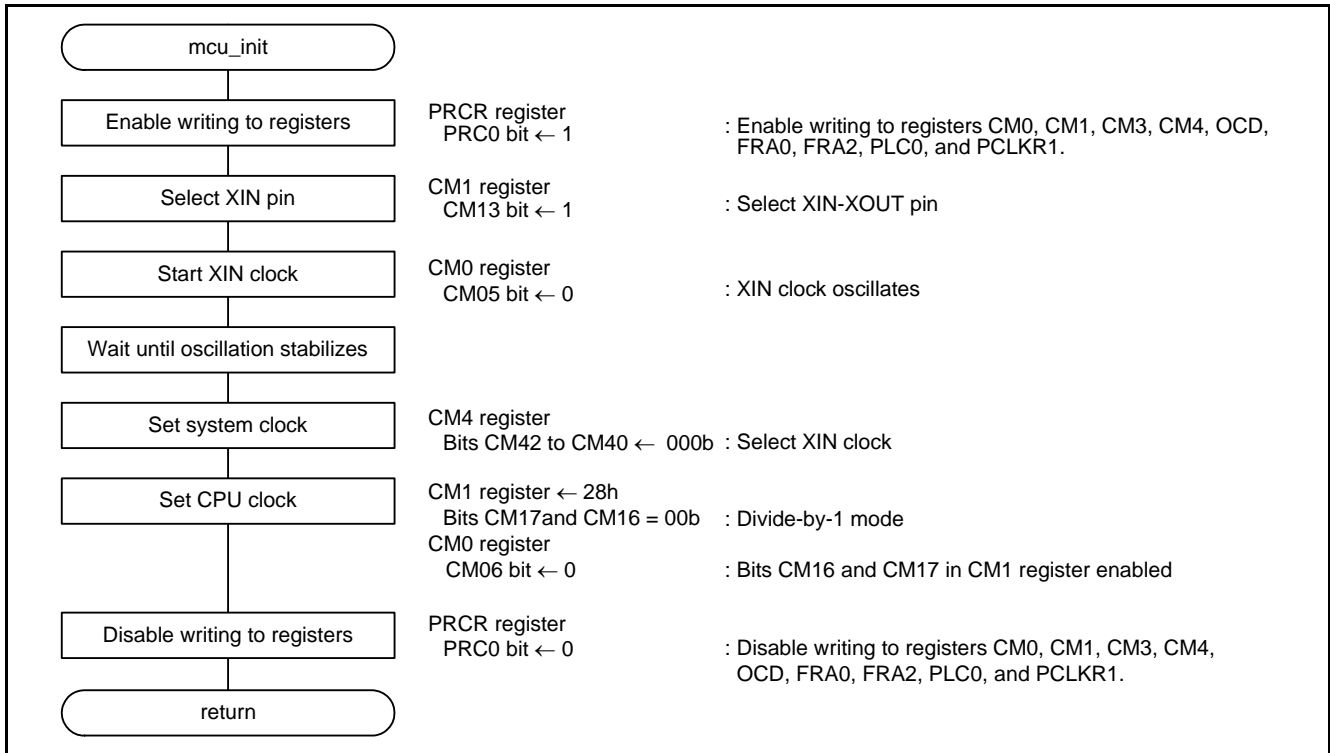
mcu_init

Enable writing to registers

PRCR register
PRC0 bit ← 1

: Enable writing to registers CM0, CM1, CM3, CM4, OCD, FRA0, FRA2, PLC0, and PCLKR1.

Select XIN pin

CM1 register
CM13 bit ← 1

: Select XIN-XOUT pin

Start XIN clock

CM0 register
CM05 bit ← 0

: XIN clock oscillates

Wait until oscillation stabilizes

Set system clock

CM4 register
Bits CM42 to CM40 ← 000b : Select XIN clock

Set CPU clock

CM1 register ← 28h
Bits CM17and CM16 = 00b : Divide-by-1 mode
CM0 register
CM06 bit ← 0

: Bits CM16 and CM17 in CM1 register enabled

Disable writing to registers

PRCR register
PRC0 bit ← 0

: Disable writing to registers CM0, CM1, CM3, CM4, OCD, FRA0, FRA2, PLC0, and PCLKR1.

return